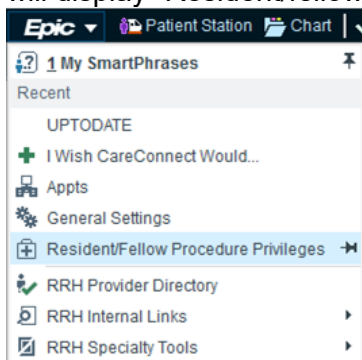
will display "Resident/Fellow

Epic ▾ Patient Station Chart

1 My SmartPhrases
Recent
UPTODATE
I Wish CareConnect Would...
Appts
General Settings
Resident/Fellow Procedure Privileges
RRH Provider Directory
RRH Internal Links
RRH Specialty Tools